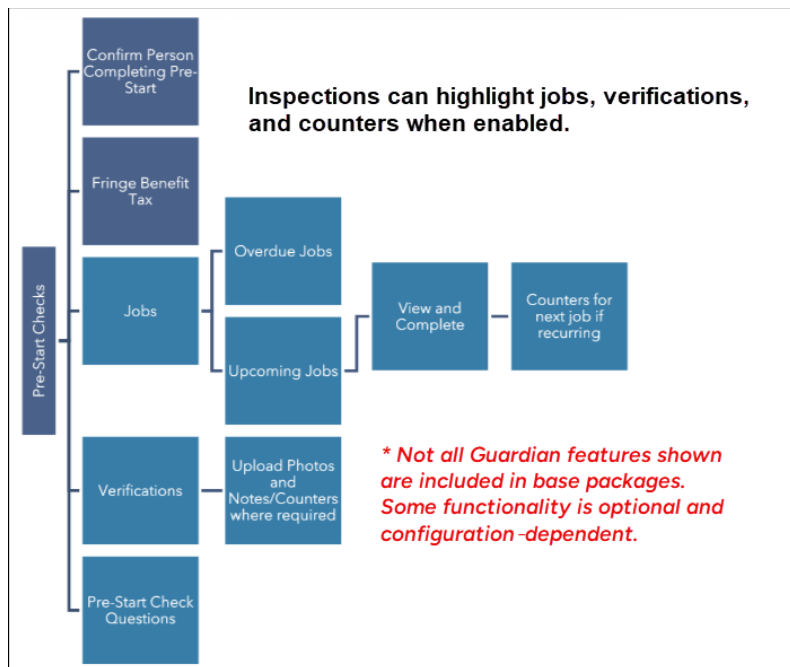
Pre-Start Checks

Confirm Person Completing Pre-Start

Inspections can highlight jobs, verifications, and counters when enabled.

Fringe Benefit Tax

Jobs

Overdue Jobs

Upcoming Jobs

View and Complete

Counters for next job if recurring

Verifications

Upload Photos and Notes/Counters where required

* Not all Guardian features shown are included in base packages. Some functionality is optional and configuration-dependent.

Pre-Start Check Questions